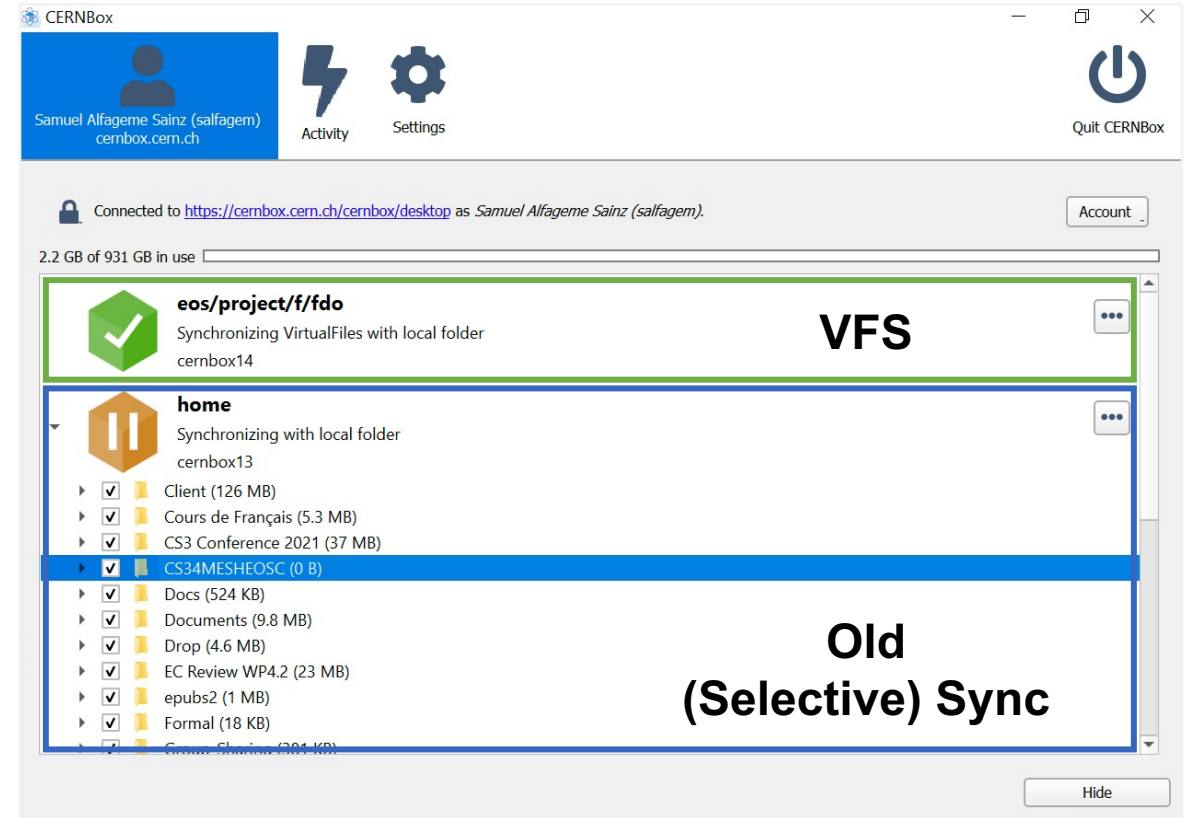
CERNBox

Samuel Alfageme Sainz (salfagem)
cernbox.cern.ch

Activity

Settings

Quit CERNBox

Connected to https://cernbox.cern.ch/cernbox/desktop as *Samuel Alfageme Sainz (salfagem).*

Account

2.2 GB of 931 GB in use

**eos/project/f/fdo**
Synchronizing VirtualFiles with local folder
cernbox14

VFS

**home**
Synchronizing with local folder
cernbox13

Client (126 MB)
Cours de Français (5.3 MB)
CS3 Conference 2021 (37 MB)
CS34MESHEOSC (0 B)
Docs (524 KB)
Documents (9.8 MB)
Drop (4.6 MB)
EC Review WP4.2 (23 MB)
epubs2 (1 MB)
Formal (18 KB)
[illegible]

Old
(Selective) Sync

Hide